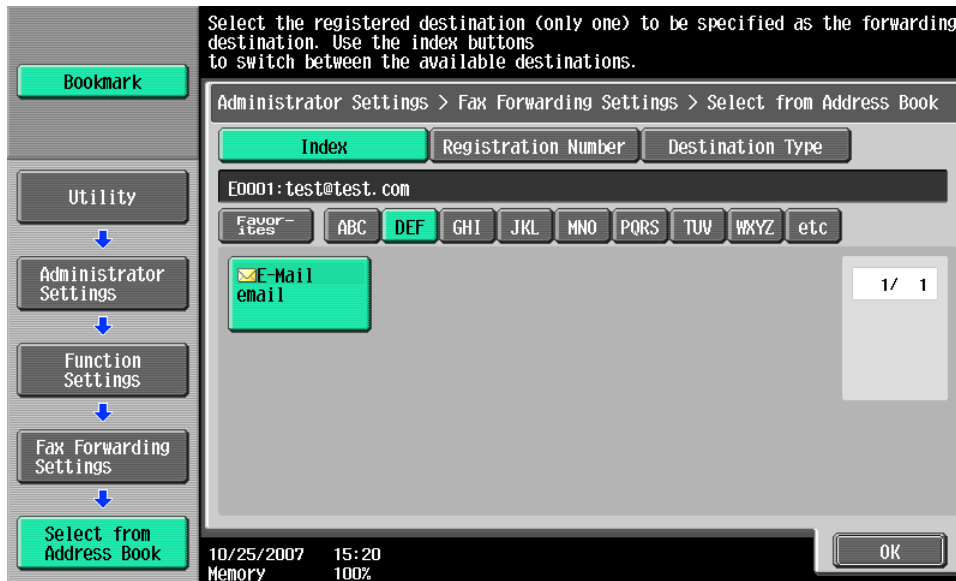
Select the registered destination (only one) to be specified as the forwarding destination. Use the index buttons to switch between the available destinations.

Bookmark

Administrator Settings > Fax Forwarding Settings > Select from Address Book

Index
Registration Number
Destination Type

E0001:test@test.com

Favor-ites
ABC
DEF
GHI
JKL
MNO
PQRS
TUV
WXYZ
etc

E-Mail
email

1/ 1

Utility

Administrator Settings

Function Settings

Fax Forwarding Settings

Select from Address Book

10/25/2007 15:20
Memory 100%

OK